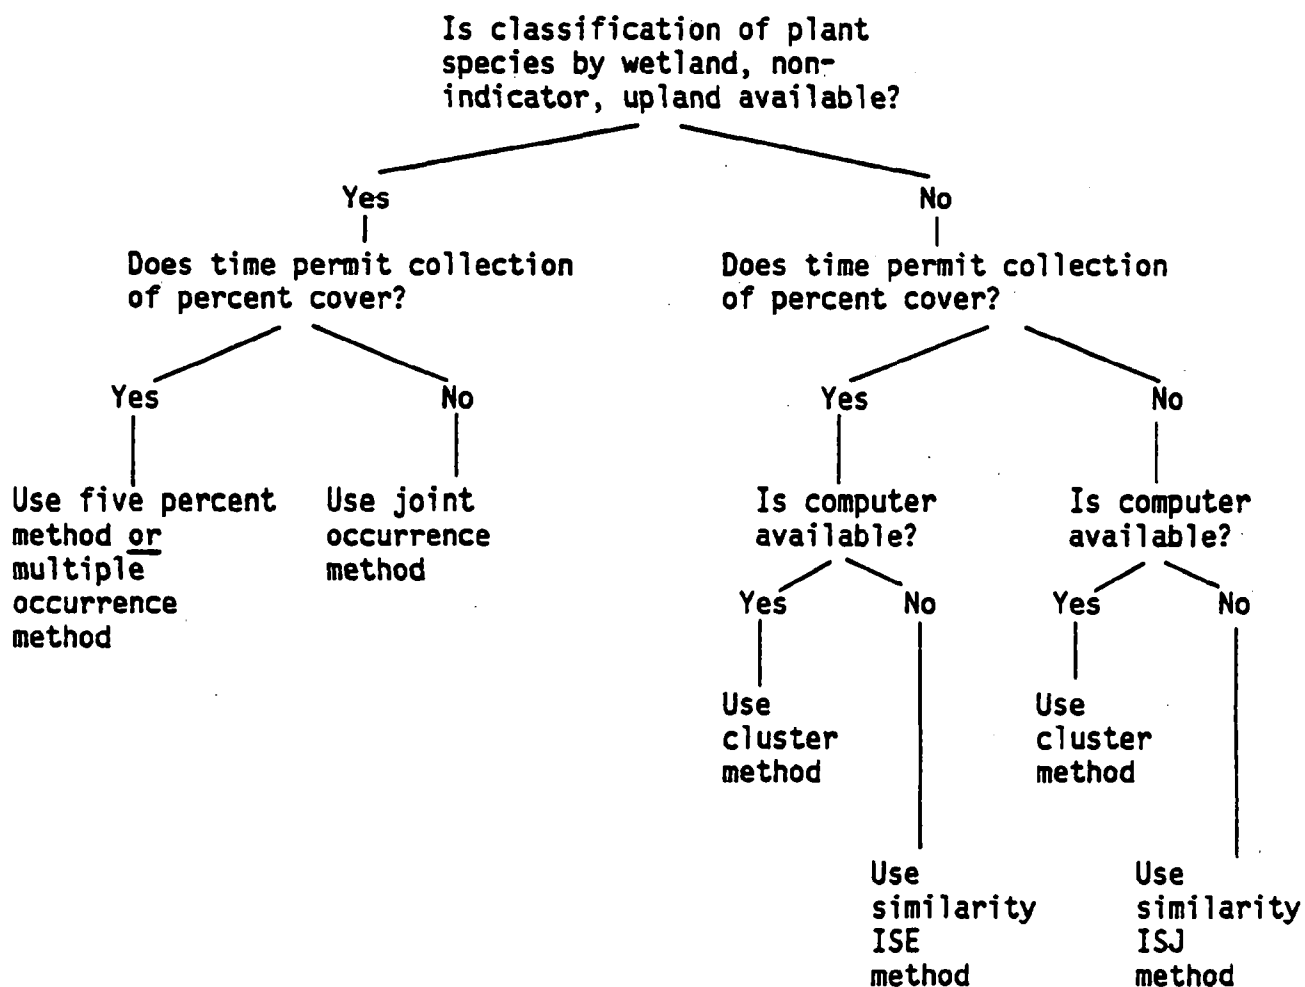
Is classification of plant species by wetland, nonindicator, upland available?

Yes

Does time permit collection of percent cover?

Yes

Use five percent method or multiple occurrence method

No

Use joint occurrence method

No

Does time permit collection of percent cover?

Yes

Is computer available?

Yes

Use cluster method

No

Use similarity ISE method

No

Is computer available?

Yes

Use cluster method

No

Use similarity ISJ method